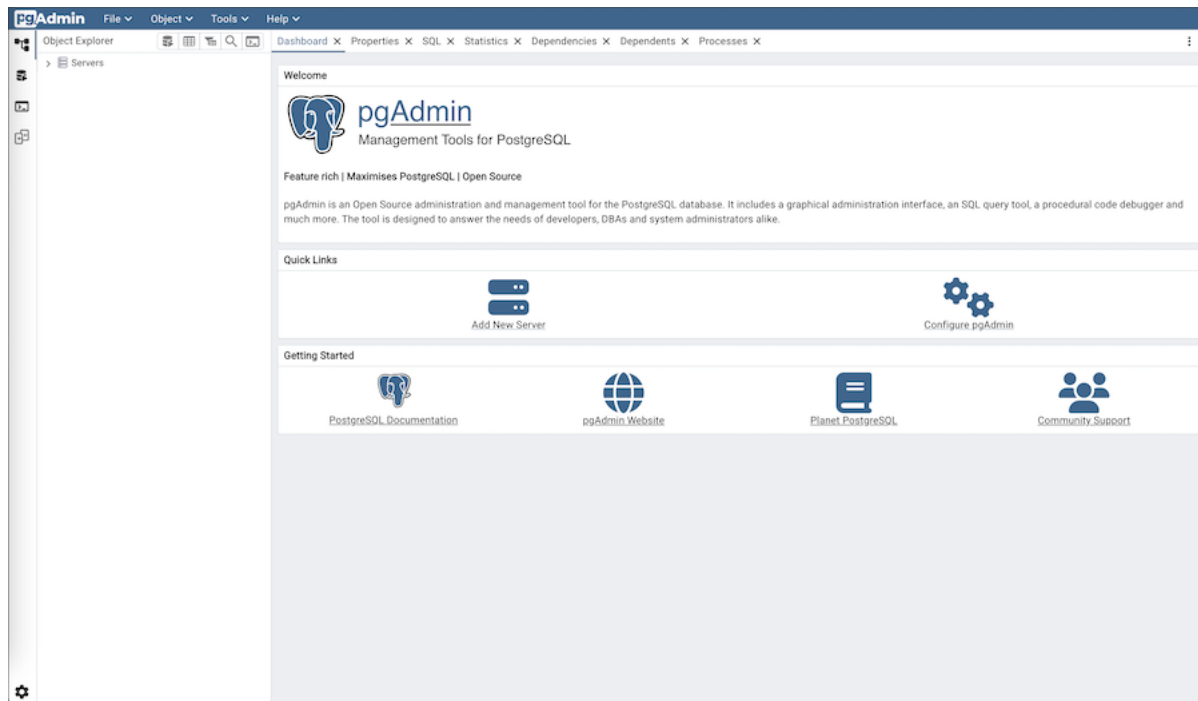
pgAdmin File Object Tools Help

Object Explorer

Servers

Dashboard Properties SQL Statistics Dependencies Dependents Processes

Welcome

pgAdmin
Management Tools for PostgreSQL

Feature rich | Maximises PostgreSQL | Open Source

pgAdmin is an Open Source administration and management tool for the PostgreSQL database. It includes a graphical administration interface, an SQL query tool, a procedural code debugger and much more. The tool is designed to answer the needs of developers, DBAs and system administrators alike.

Quick Links

Add New Server

Configure pgAdmin

Getting Started

PostgreSQL Documentation

pgAdmin Website

Planet PostgreSQL

Community Support